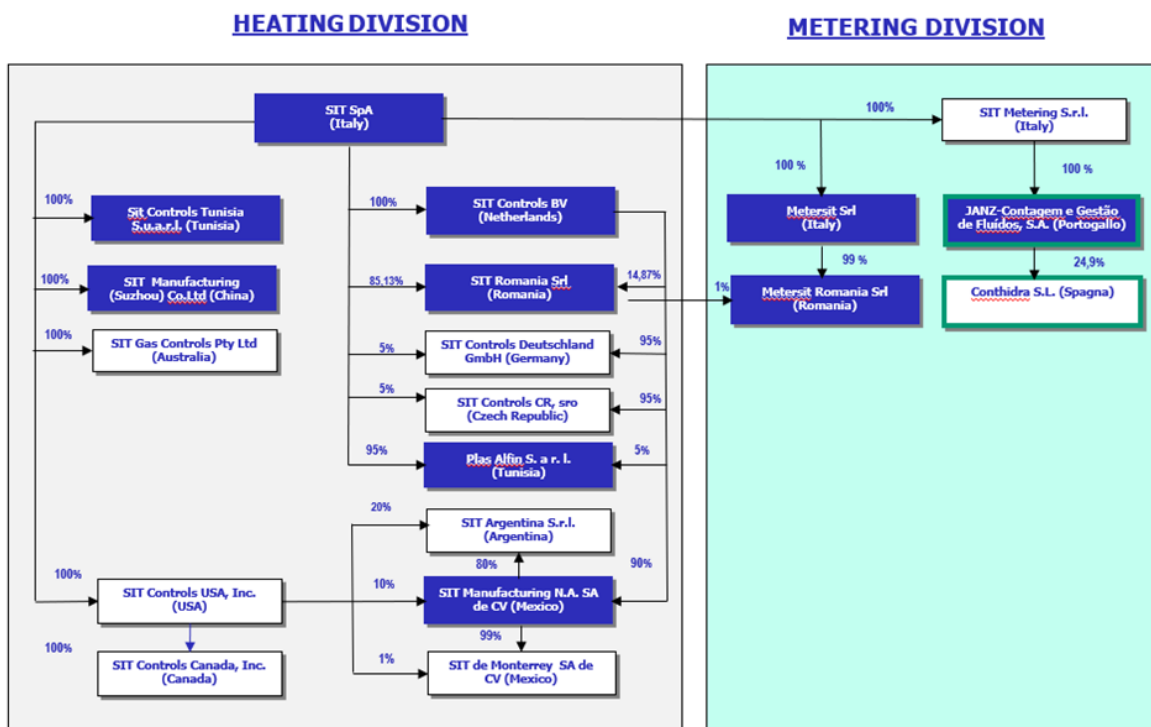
HEATING DIVISION

METERING DIVISION

SIT SpA
(Italy)

100%

SIT Metering S.r.l.
(Italy)

100 %

100 %

100%

Sit Controls Tunisia
S.u.a.r.l. (Tunisia)

100%

SIT Controls BV
(Netherlands)

Metersit Srl
(Italy)

JANZ-Contagem e Gestão de Fluídos, S.A. (Portogallo)

99 %

24,9%

100%

SIT Manufacturing
(Suzhou) Co.Ltd (China)

85,13%

SIT Romania Srl
(Romania)

14,87%

1%

Metersit Romania Srl
(Romania)

Conthidra S.L. (Spagna)

100%

SIT Gas Controls Pty Ltd
(Australia)

5%

SIT Controls Deutschland GmbH (Germany)

95%

5%

SIT Controls CR, sro
(Czech Republic)

95%

95%

Plas Alfin S. a r. l.
(Tunisia)

5%

20%

SIT Argentina S.r.l.
(Argentina)

80%

90%

100%

SIT Controls USA, Inc.
(USA)

10%

SIT Manufacturing N.A. SA de CV (Mexico)

99%

100%

SIT Controls Canada, Inc.
(Canada)

1%

SIT de Monterrey SA de CV (Mexico)